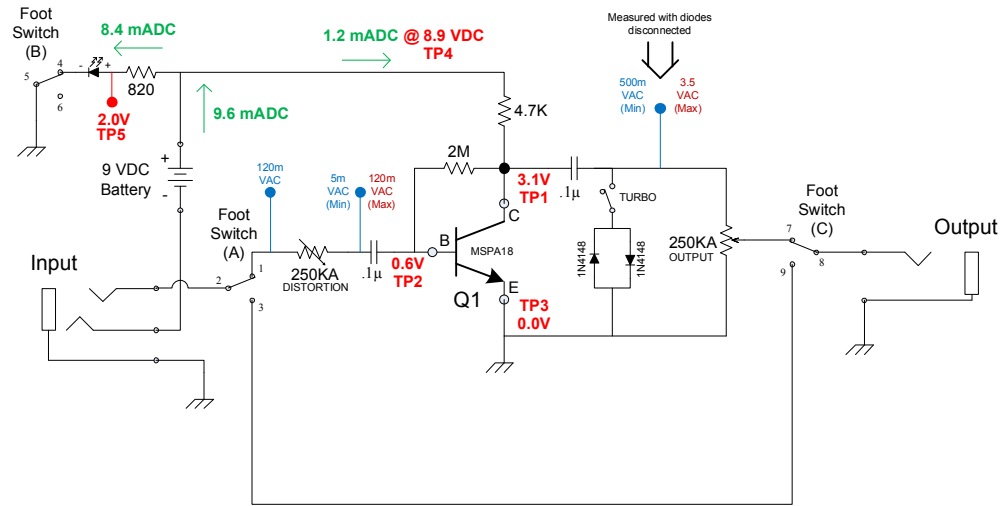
Foot Switch (B)

8.4 mADC

1.2 mADC @ 8.9 VDC
TP4

Measured with diodes disconnected

5
4
6
820
2.0V
TP5

9.6 mADC

500m VAC (Min)
3.5 VAC (Max)

4.7K

9 VDC Battery

120m VAC

2M

5m VAC (Min)
120m VAC (Max)

3.1V
TP1

.1µ

TURBO

Foot Switch (A)

C

Foot Switch (C)

Output

Input

1
2
3

250KA
DISTORTION

.1µ

0.6V
TP2

B

MSPA18

1N4148
1N4148

250KA
OUTPUT

7
8
9

Q1

E

TP3
0.0V